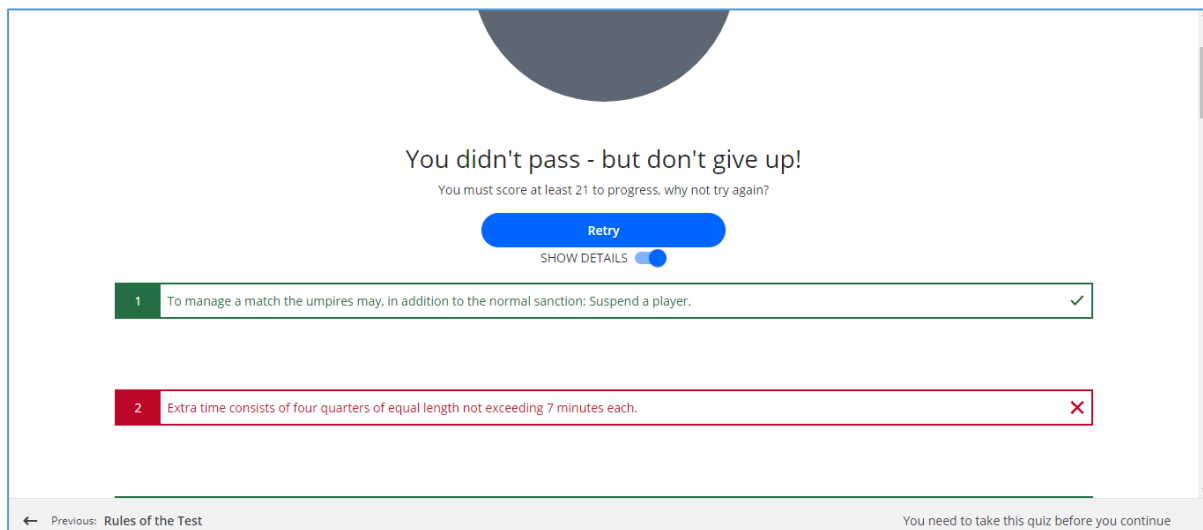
You didn't pass - but don't give up!

You must score at least 21 to progress, why not try again?

Retry

SHOW DETAILS

1 To manage a match the umpires may, in addition to the normal sanction: Suspend a player.

2 Extra time consists of four quarters of equal length not exceeding 7 minutes each.

← Previous: Rules of the Test

You need to take this quiz before you continue